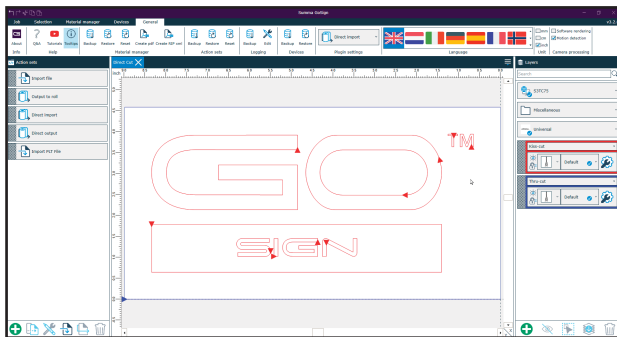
Summa GoSign

Job Selection Material manager Devices General

About Q&A Tutorials Tooltips Backup Restore Reset Create pdf Create REP cont Backup Restore Reset Backup Edit Backup Restore Direct Import

Info Help Material manager Action sets Logging Devices Plugin settings Language

mm cm inch Unit

Software rendering Motion detection Camera processing

v3.2

Action sets

Import file

Output to roll

Direct import

Direct output

Import PLT file

Direct Cut

inch

TM

Layers

Search

S3T75

Miscellaneous

Universal

Kiss-cut

Default

Thru-cut

Default